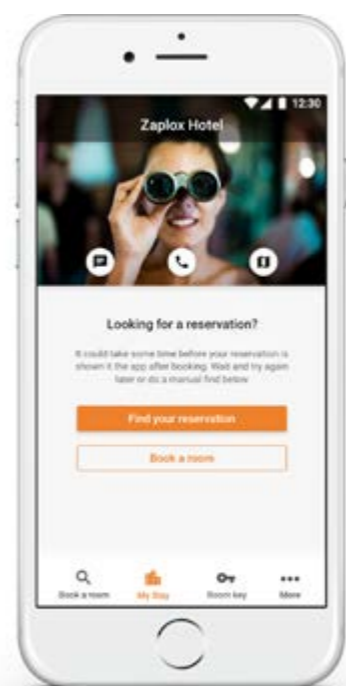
12:30

Zaplox Hotel

Looking for a reservation?

It could take some time before your reservation is shown in the app after booking. Wait and try again later or do a manual find below

Find your reservation

Book a room

Book a room

My Stay

Room key

More